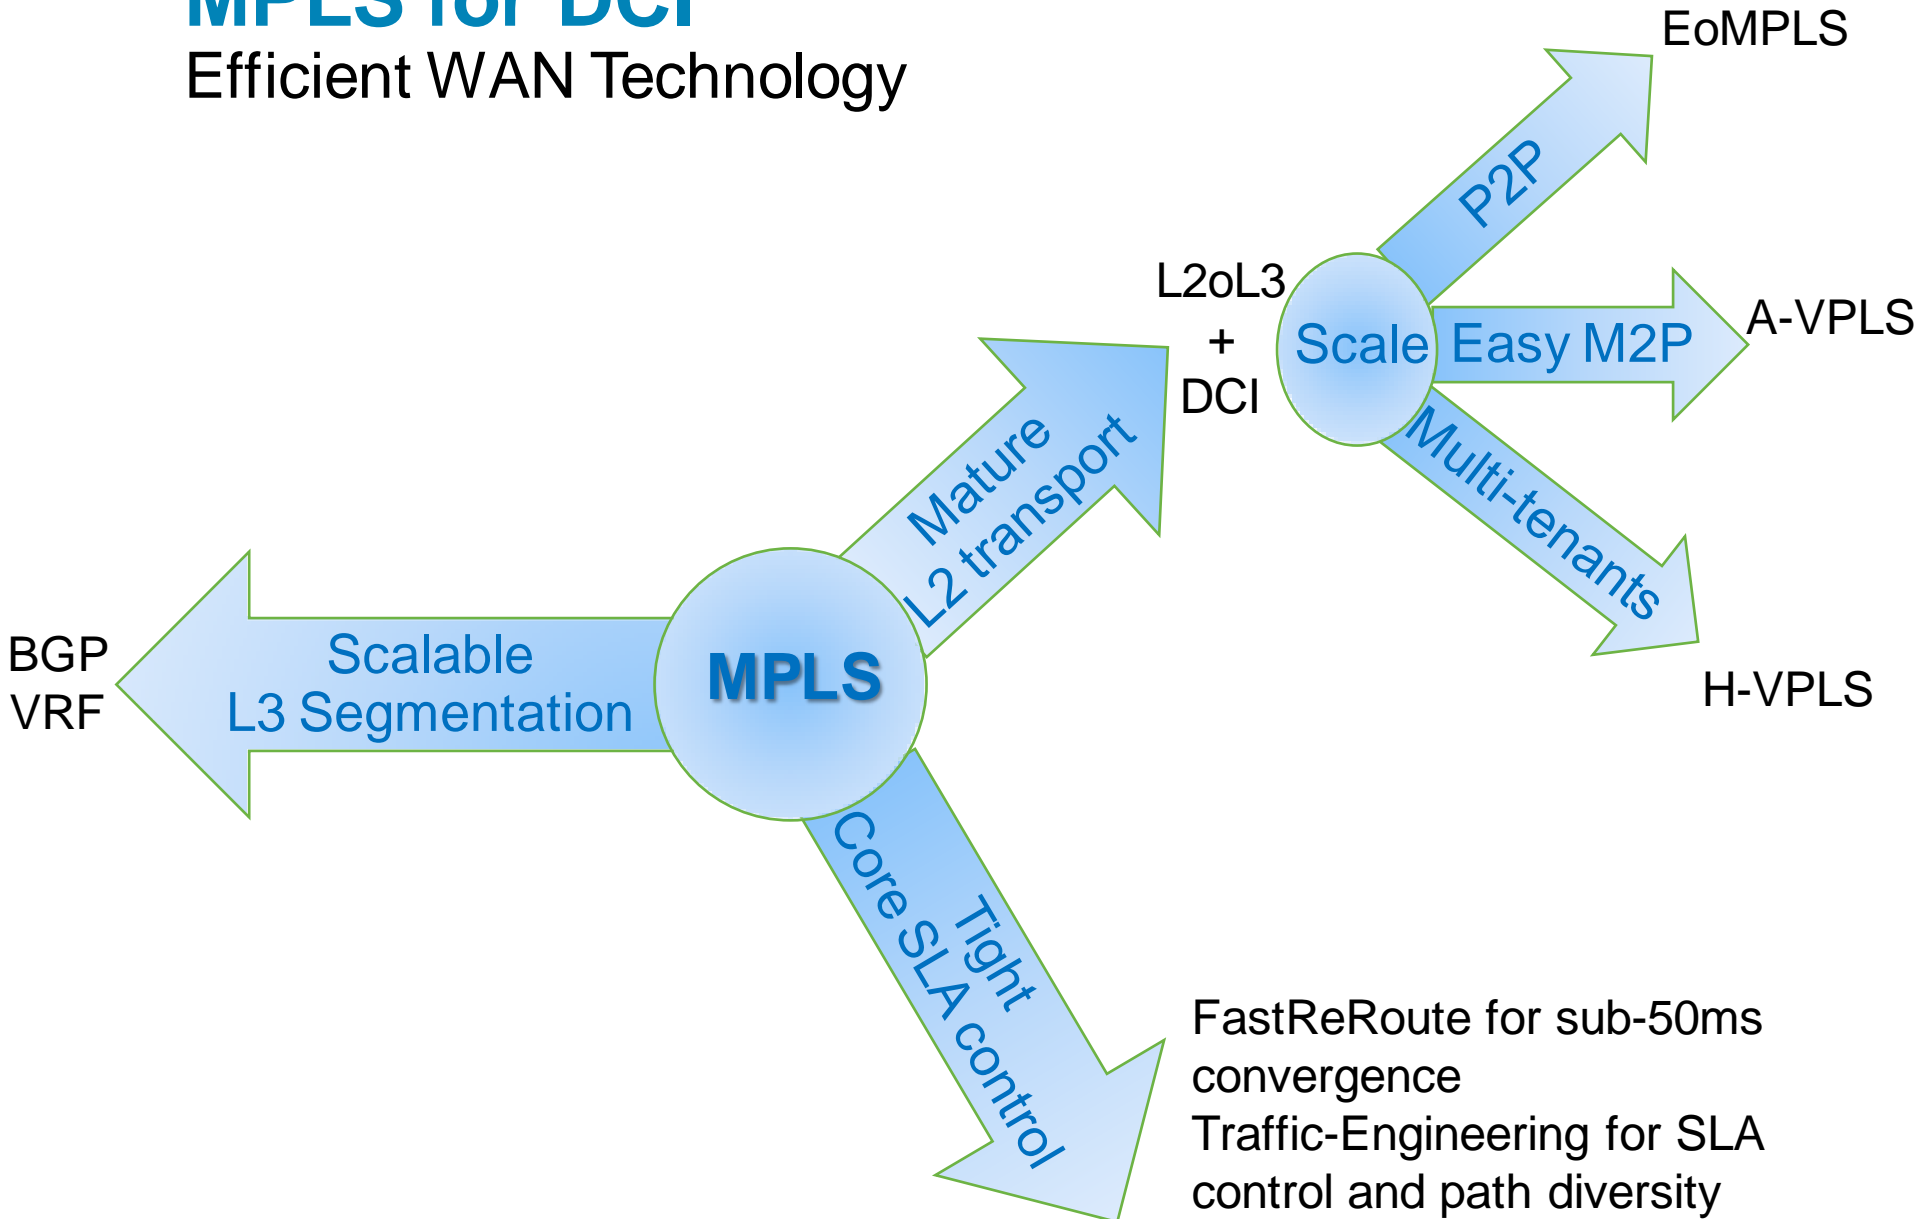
MPLS for DCI
Efficient WAN Technology

EoMPLS

P2P

L2oL3
+
DCI

Scale

Easy M2P

A-VPLS

Multi-tenants

H-VPLS

Mature
L2 transport

BGP
VRF

Scalable
L3 Segmentation

MPLS

Tight
Core SLA control

FastReRoute for sub-50ms convergence
Traffic-Engineering for SLA control and path diversity